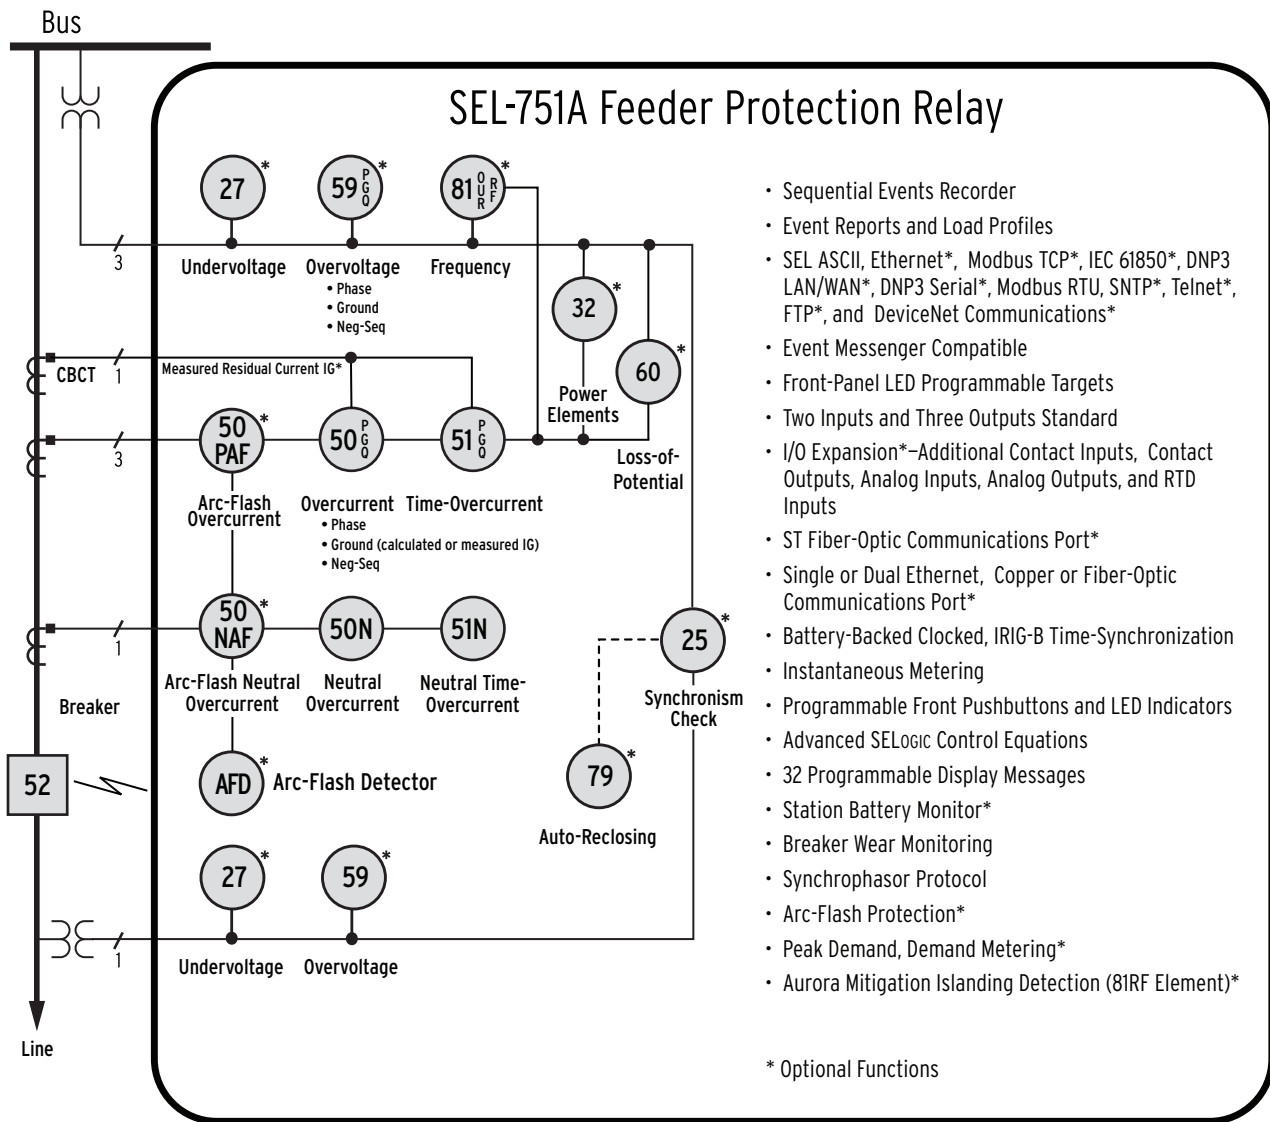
Bus

SEL-751A Feeder Protection Relay

3

27*
Undervoltage

59 P G Q *
Overvoltage
• Phase
• Ground
• Neg-Seq

81 O U R RF *
Frequency

32*
Power Elements

60*
Loss-of-Potential

CBCT 1
Measured Residual Current IG*

3

50 PAF*
Arc-Flash Overcurrent

50 P G Q
Overcurrent
• Phase
• Ground (calculated or measured IG)
• Neg-Seq

51 P G Q
Time-Overcurrent

1

50 NAF*
Arc-Flash Neutral Overcurrent

50N
Neutral Overcurrent

51N
Neutral Time-Overcurrent

25*
Synchronism Check

Breaker

52

AFD* Arc-Flash Detector

79*
Auto-Reclosing

27*
Undervoltage

59*
Overvoltage

1

Line

• Sequential Events Recorder
• Event Reports and Load Profiles
• SEL ASCII, Ethernet*, Modbus TCP*, IEC 61850*, DNP3 LAN/WAN*, DNP3 Serial*, Modbus RTU, SNTP*, Telnet*, FTP*, and DeviceNet Communications*
• Event Messenger Compatible
• Front-Panel LED Programmable Targets
• Two Inputs and Three Outputs Standard
• I/O Expansion*—Additional Contact Inputs, Contact Outputs, Analog Inputs, Analog Outputs, and RTD Inputs
• ST Fiber-Optic Communications Port*
• Single or Dual Ethernet, Copper or Fiber-Optic Communications Port*
• Battery-Backed Clocked, IRIG-B Time-Synchronization
• Instantaneous Metering
• Programmable Front Pushbuttons and LED Indicators
• Advanced SELOGIC Control Equations
• 32 Programmable Display Messages
• Station Battery Monitor*
• Breaker Wear Monitoring
• Synchrophasor Protocol
• Arc-Flash Protection*
• Peak Demand, Demand Metering*
• Aurora Mitigation Islanding Detection (81RF Element)*

* Optional Functions